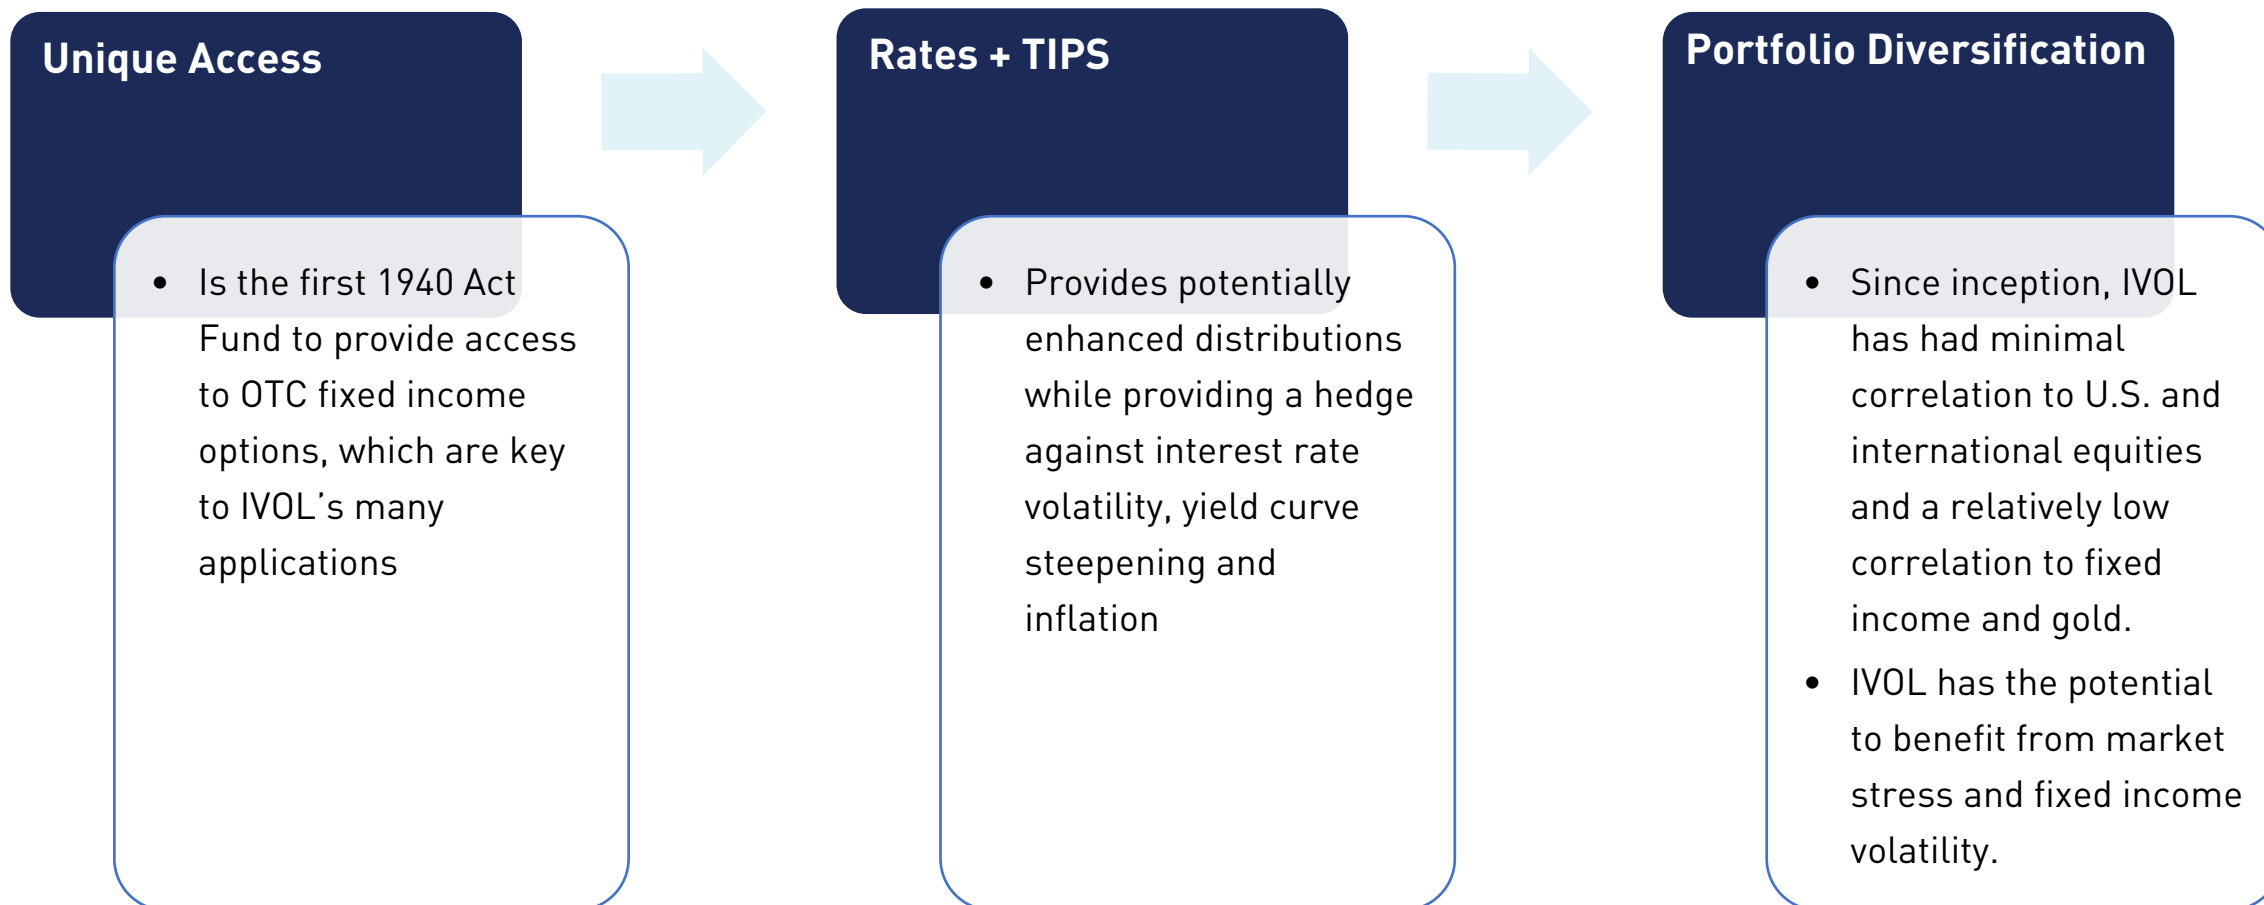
Unique Access

- Is the first 1940 Act Fund to provide access to OTC fixed income options, which are key to IVOL's many applications

Rates + TIPS

- Provides potentially enhanced distributions while providing a hedge against interest rate volatility, yield curve steepening and inflation

Portfolio Diversification

- Since inception, IVOL has had minimal correlation to U.S. and international equities and a relatively low correlation to fixed income and gold.
- IVOL has the potential to benefit from market stress and fixed income volatility.